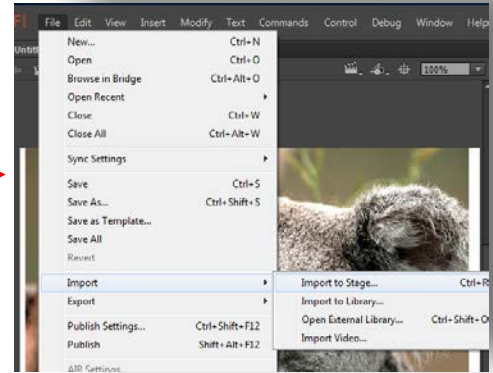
Fl File Edit View Insert Modify Text Commands Control Debug Window Help

Untitl

100%

New... Ctrl+N
Open Ctrl+O
Browse in Bridge Ctrl+Alt+O
Open Recent
Close Ctrl+W
Close All Ctrl+Alt+W
Sync Settings
Save Ctrl+S
Save As... Ctrl+Shift+S
Save as Template...
Save All
Revert
Import
Export
Publish Settings... Ctrl+Shift+F12
Publish Shift+Alt+F12
AIR Settings

Import to Stage... Ctrl+R
Import to Library...
Open External Library... Ctrl+Shift+O
Import Video...